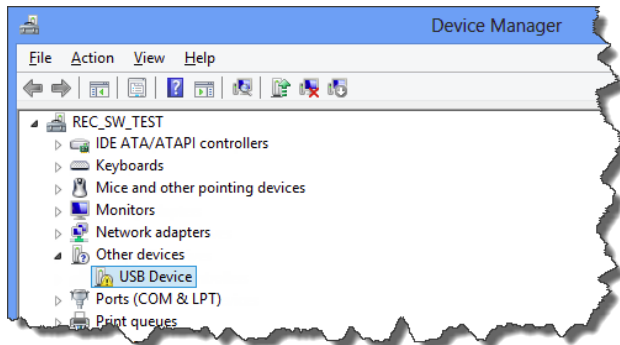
Device Manager

File Action View Help

REC_SW_TEST
IDE ATA/ATAPI controllers
Keyboards
Mice and other pointing devices
Monitors
Network adapters
Other devices
USB Device
Ports (COM & LPT)
Print queues